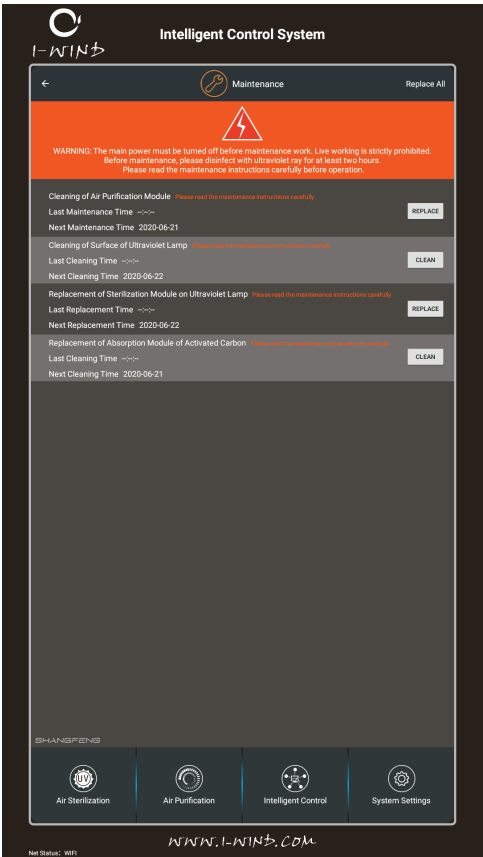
I-WIND

Intelligent Control System

←

Maintenance

Replace All

WARNING: The main power must be turned off before maintenance work. Live working is strictly prohibited. Before maintenance, please disinfect with ultraviolet ray for at least two hours. Please read the maintenance instructions carefully before operation.

Cleaning of Air Purification Module Please read the maintenance instructions carefully

Last Maintenance Time --:--:--

Next Maintenance Time 2020-06-21

REPLACE

Cleaning of Surface of Ultraviolet Lamp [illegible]

Last Cleaning Time --:--:--

Next Cleaning Time 2020-06-22

CLEAN

Replacement of Sterilization Module on Ultraviolet Lamp Please read the maintenance instructions carefully

Last Replacement Time --:--:--

Next Replacement Time 2020-06-22

REPLACE

Replacement of Absorption Module of Activated Carbon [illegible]

Last Cleaning Time --:--:--

Next Cleaning Time 2020-06-21

CLEAN

SHANGFENG

UV

Air Sterilization

Air Purification

Intelligent Control

System Settings

WWW.I-WIND.COM

Net Status: WIFI